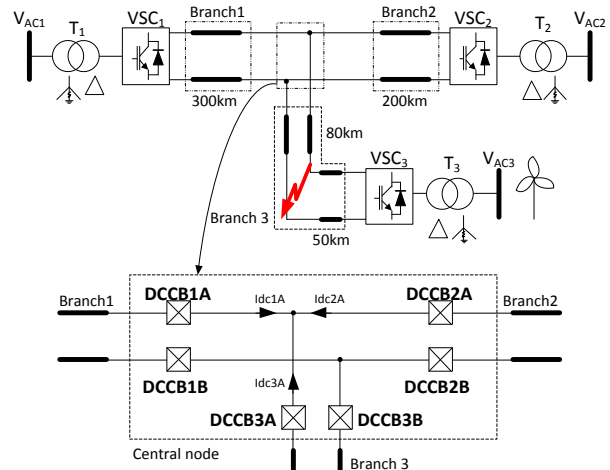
$V_{AC1}$ $T_1$ $VSC_1$ Branch1 Branch2 $VSC_2$ $T_2$ $V_{AC2}$

300km 200km

80km

$VSC_3$ $T_3$ $V_{AC3}$

Branch 3

50km

Branch1 DCCB1A Idc1A Idc2A DCCB2A Branch2

DCCB1B DCCB2B

Idc3A

DCCB3A DCCB3B

Central node

Branch 3